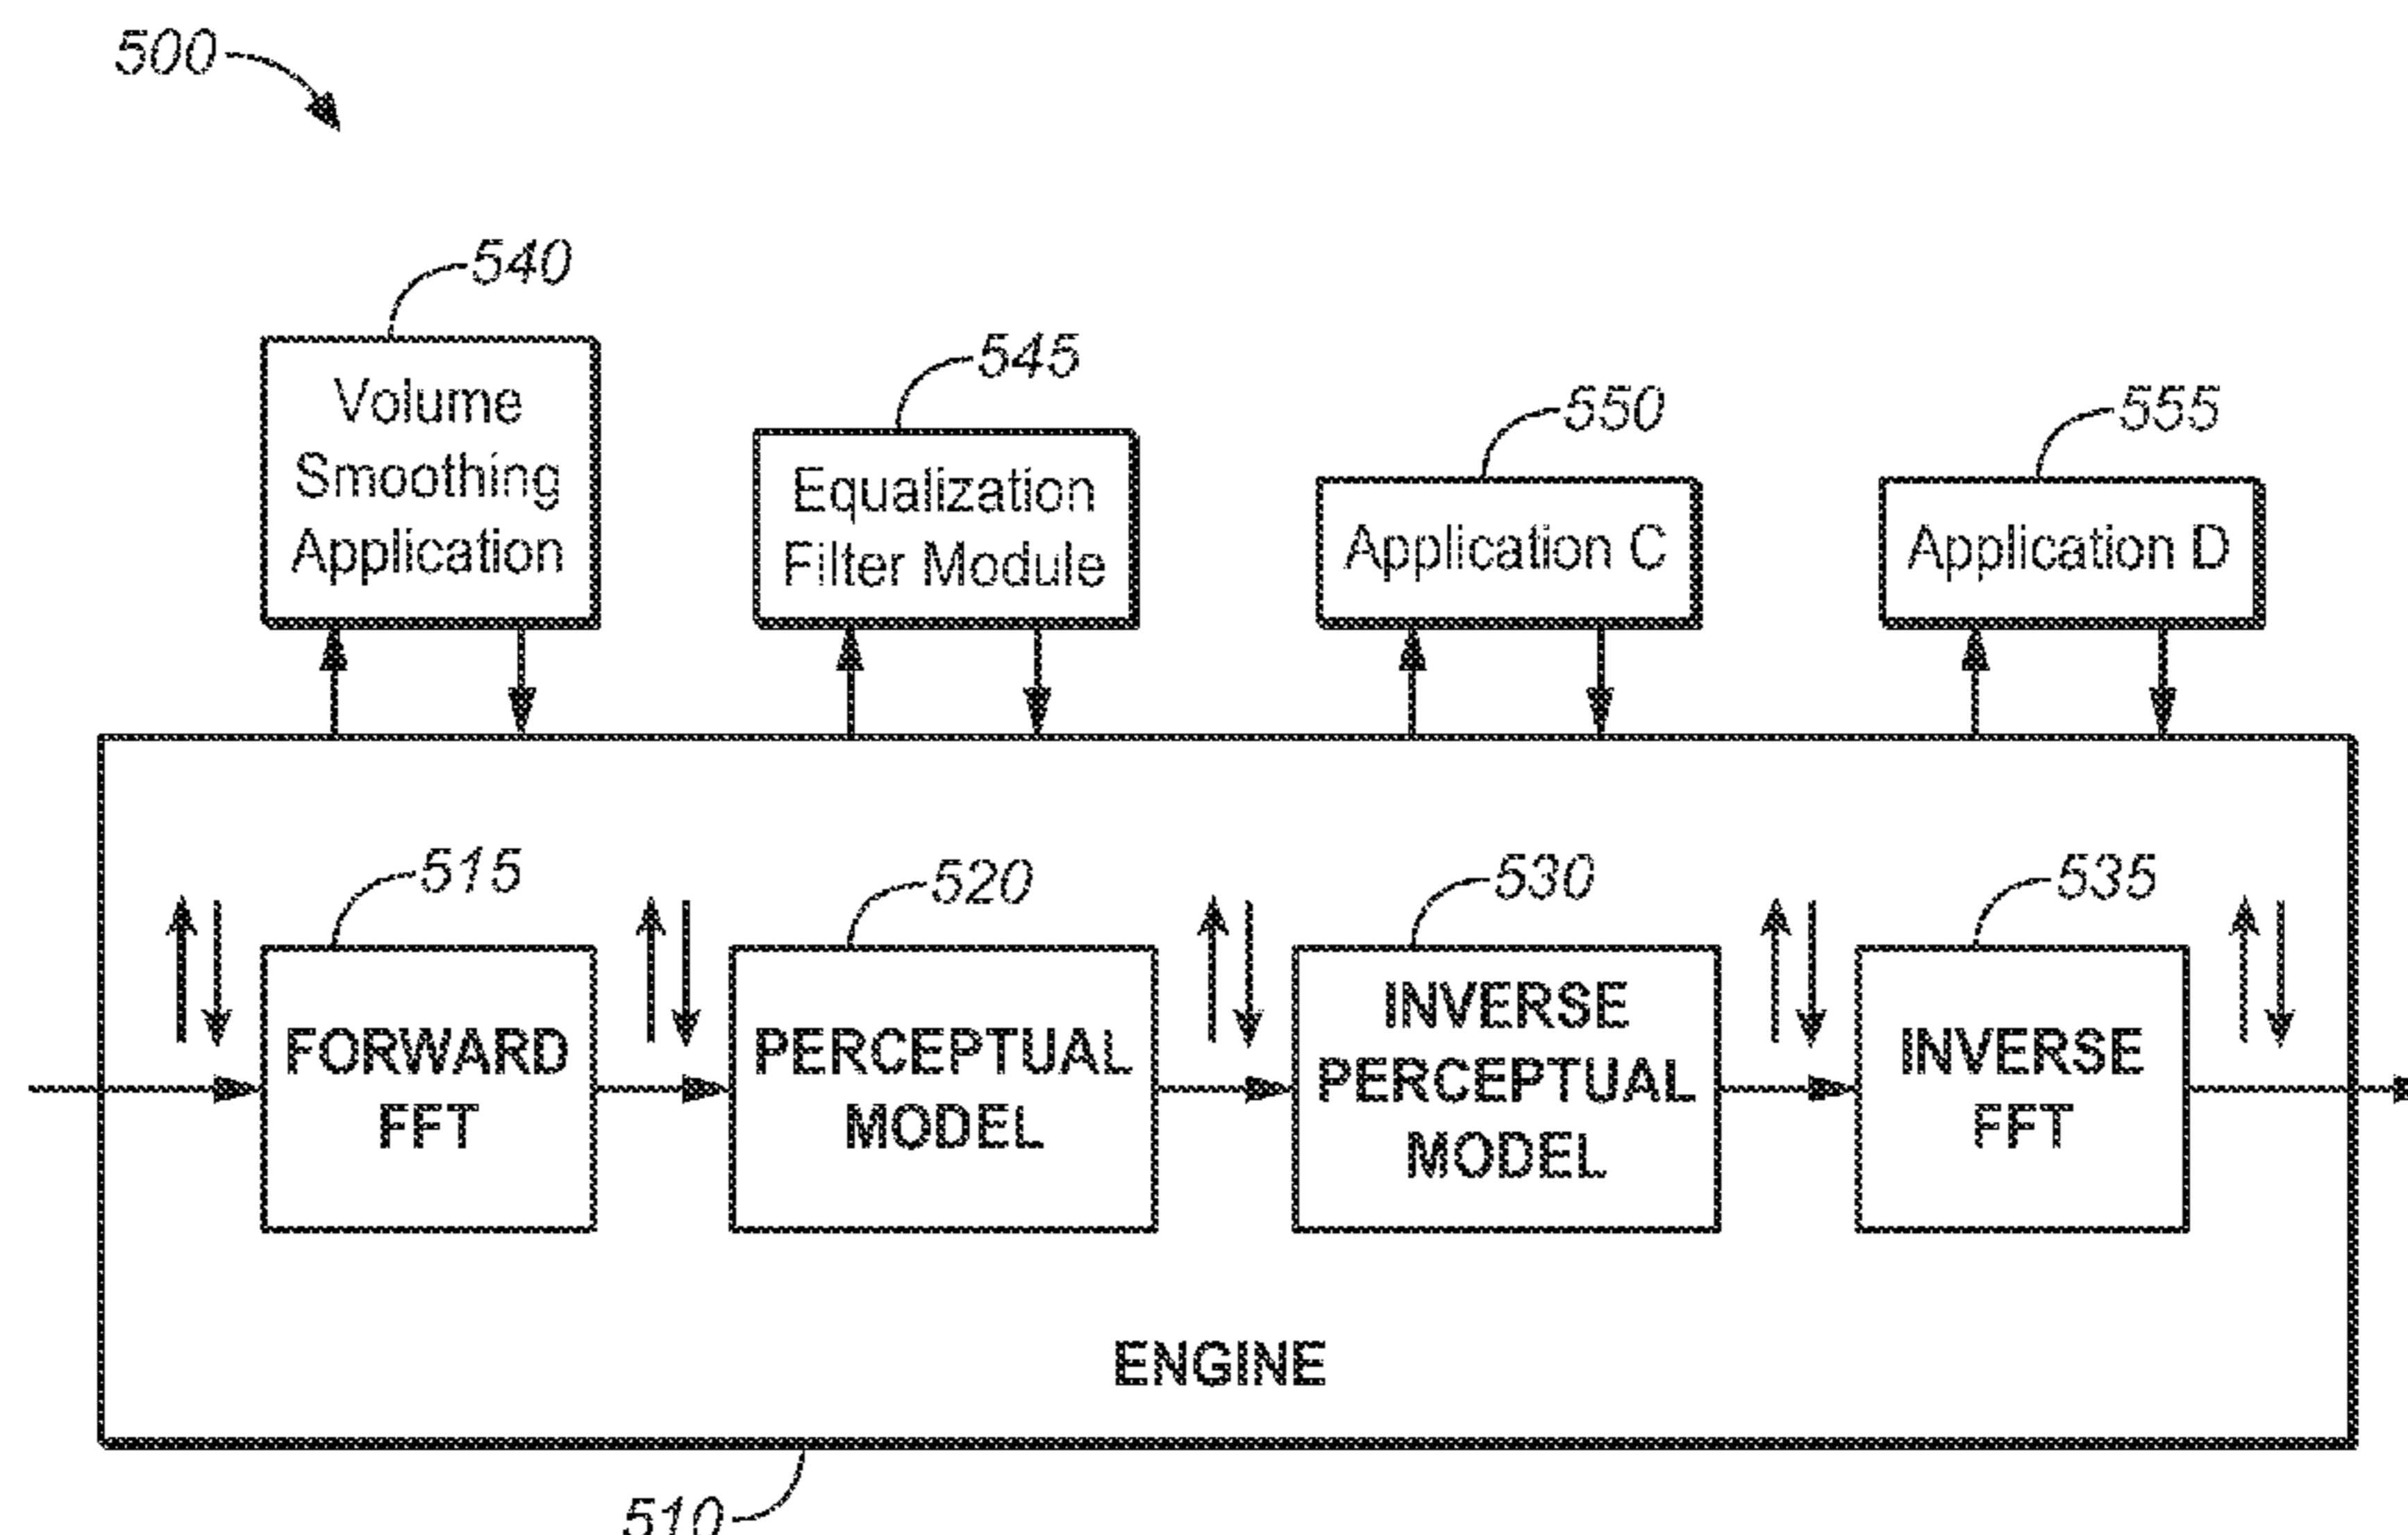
500

540
Volume Smoothing Application

545
Equalization Filter Module

550
Application C

555
Application D

515
FORWARD FFT

520
PERCEPTUAL MODEL

530
INVERSE PERCEPTUAL MODEL

535
INVERSE FFT

ENGINE

510